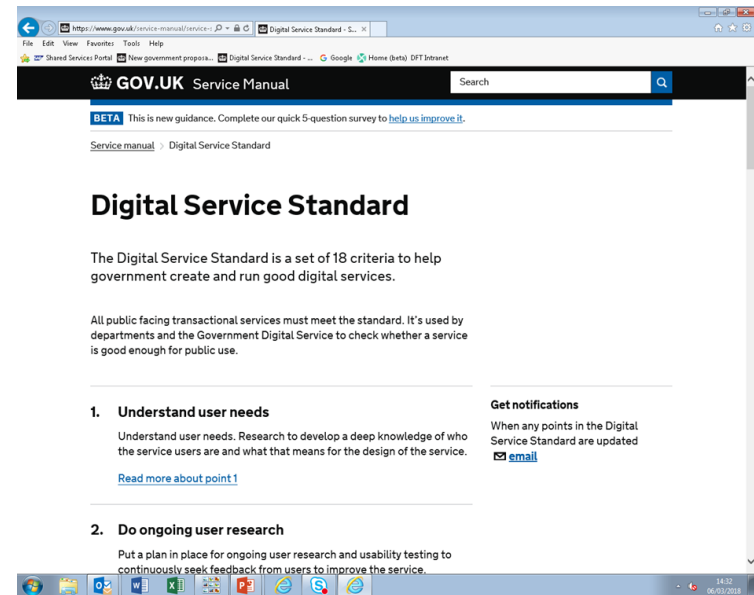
https://www.gov.uk/service-manual/service-s
Digital Service Standard - S...

File Edit View Favorites Tools Help

Shared Services Portal New government proposa... Digital Service Standard - ... Google Home (beta) DFT Intranet

GOV.UK Service Manual

Search

BETA This is new guidance. Complete our quick 5-question survey to help us improve it.

Service manual > Digital Service Standard

Digital Service Standard

The Digital Service Standard is a set of 18 criteria to help government create and run good digital services.

All public facing transactional services must meet the standard. It's used by departments and the Government Digital Service to check whether a service is good enough for public use.

1. Understand user needs

Understand user needs. Research to develop a deep knowledge of who the service users are and what that means for the design of the service.

Read more about point 1

2. Do ongoing user research

Put a plan in place for ongoing user research and usability testing to continuously seek feedback from users to improve the service.

Get notifications

When any points in the Digital Service Standard are updated

email

14:32
06/03/2018